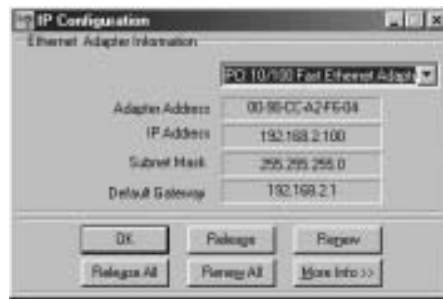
IP Configuration

Ethernet Adapter Information

PCI 10/100 Fast Ethernet Adapt

Adapter Address 00-90-CC-A2-F6-04

IP Address 192.168.2.100

Subnet Mask 255.255.255.0

Default Gateway 192.168.2.1

OK

Release

Renew

Release All

Renew All

More Info >>